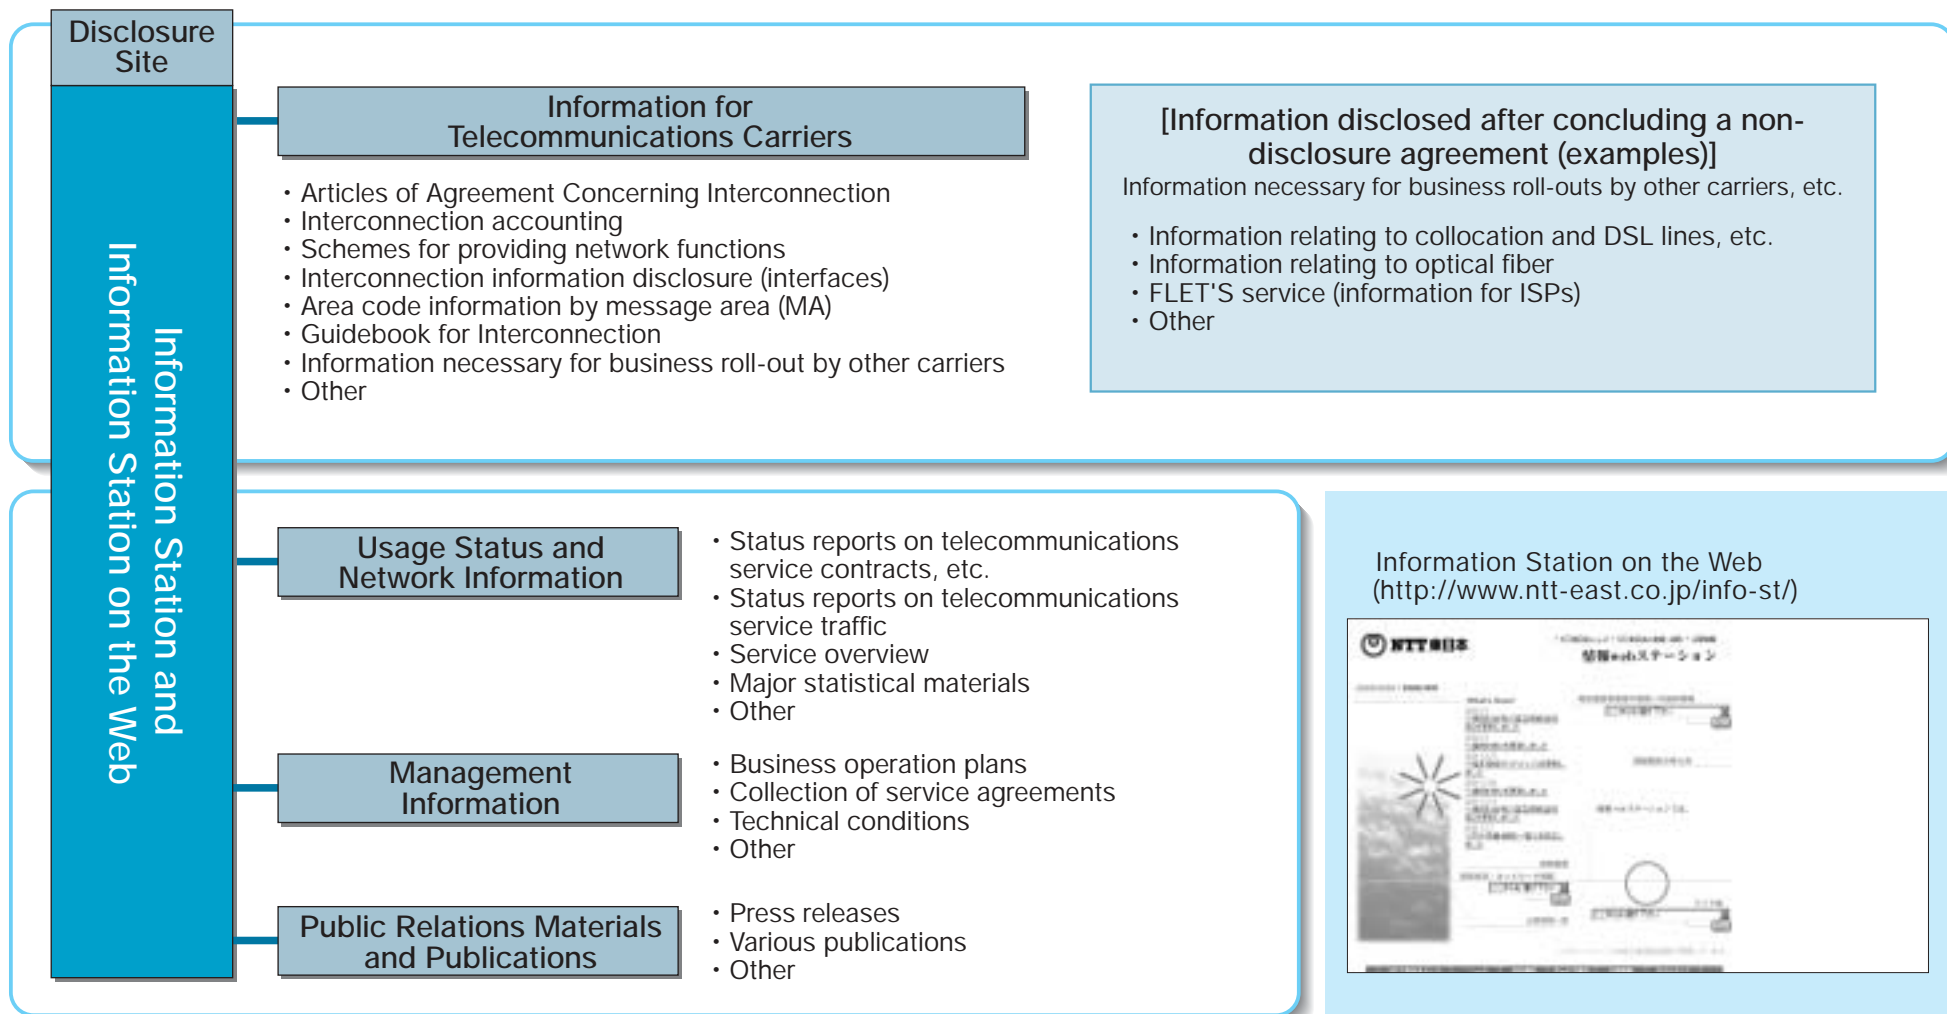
Disclosure Site

Information Station and Information Station on the Web

Information for Telecommunications Carriers

・Articles of Agreement Concerning Interconnection
・Interconnection accounting
・Schemes for providing network functions
・Interconnection information disclosure (interfaces)
・Area code information by message area (MA)
・Guidebook for Interconnection
・Information necessary for business roll-out by other carriers
・Other

[Information disclosed after concluding a non-disclosure agreement (examples)]
Information necessary for business roll-outs by other carriers, etc.

・Information relating to collocation and DSL lines, etc.
・Information relating to optical fiber
・FLET'S service (information for ISPs)
・Other

Usage Status and Network Information

・Status reports on telecommunications service contracts, etc.
・Status reports on telecommunications service traffic
・Service overview
・Major statistical materials
・Other

Management Information

・Business operation plans
・Collection of service agreements
・Technical conditions
・Other

Public Relations Materials and Publications

・Press releases
・Various publications
・Other

Information Station on the Web
(http://www.ntt-east.co.jp/info-st/)

NTT東日本
情報webステーション
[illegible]